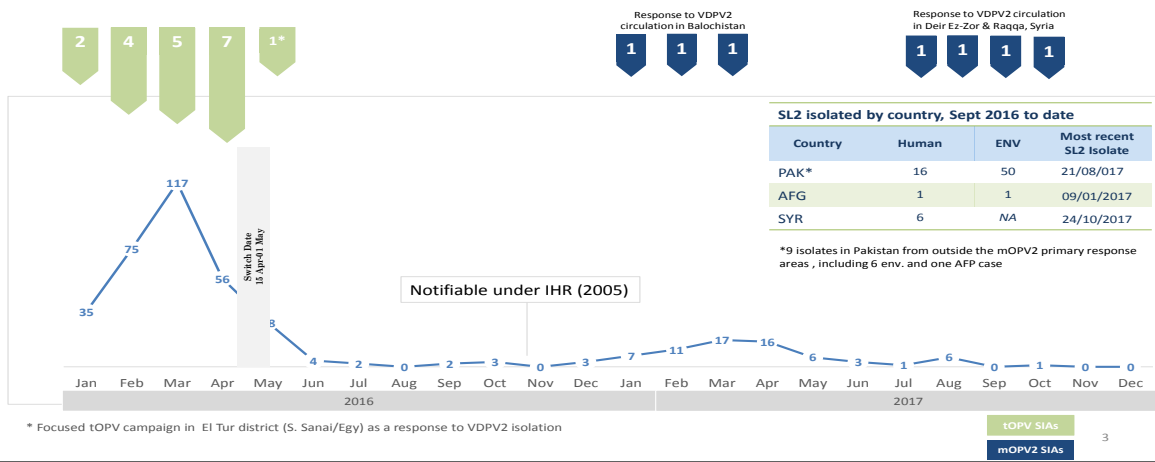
2 4 5 7 1*

Response to VDPV2 circulation in Balochistan

1 1 1

Response to VDPV2 circulation in Deir Ez-Zor & Raqqa, Syria

1 1 1 1

SL2 isolated by country, Sept 2016 to date

| Country | Human | ENV | Most recent SL2 Isolate |
|---|---|---|---|
| PAK* | 16 | 50 | 21/08/017 |
| AFG | 1 | 1 | 09/01/2017 |
| SYR | 6 | NA | 24/10/2017 |

*9 isolates in Pakistan from outside the mOPV2 primary response areas , including 6 env. and one AFP case

Switch Date 15 Apr-01 May

Notifiable under IHR (2005)

35 75 117 56 8 4 2 0 2 3 0 3 7 11 17 16 6 3 1 6 0 1 0 0

Jan Feb Mar Apr May Jun Jul Aug Sep Oct Nov Dec Jan Feb Mar Apr May Jun Jul Aug Sep Oct Nov Dec

2016

2017

* Focused tOPV campaign in El Tur district (S. Sanai/Egy) as a response to VDPV2 isolation

tOPV SIAs

mOPV2 SIAs

3